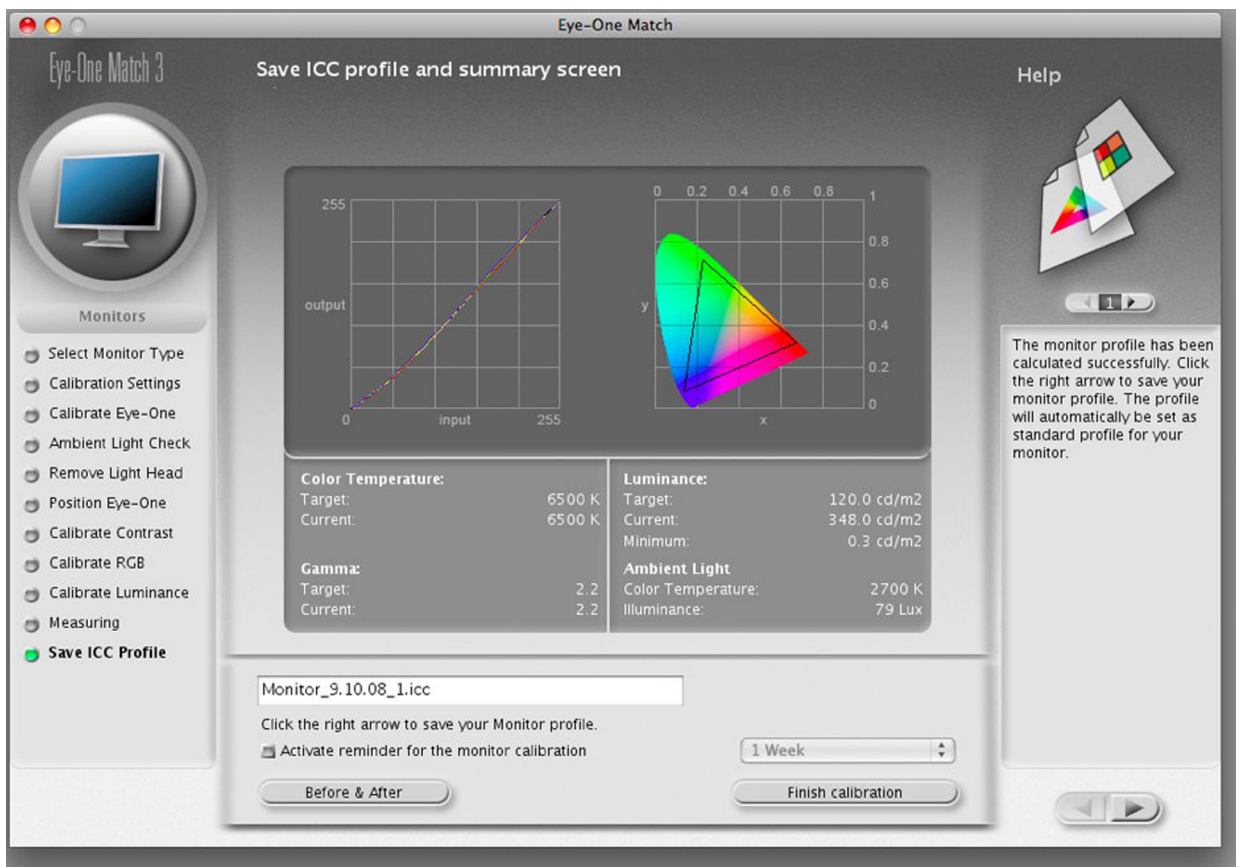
Eye-One Match

Eye-One Match 3

Save ICC profile and summary screen

Help

Monitors

Select Monitor Type
Calibration Settings
Calibrate Eye-One
Ambient Light Check
Remove Light Head
Position Eye-One
Calibrate Contrast
Calibrate RGB
Calibrate Luminance
Measuring
Save ICC Profile

255
output
0
input
255

0 0.2 0.4 0.6 0.8 1
0.8
0.6
y
0.4
0.2
0
x

1

The monitor profile has been calculated successfully. Click the right arrow to save your monitor profile. The profile will automatically be set as standard profile for your monitor.

| Color Temperature: | |
|---|---|
| Target: | 6500 K |
| Current: | 6500 K |
| **Gamma:** | |
| Target: | 2.2 |
| Current: | 2.2 |

| Luminance: | |
|---|---|
| Target: | 120.0 cd/m2 |
| Current: | 348.0 cd/m2 |
| Minimum: | 0.3 cd/m2 |
| **Ambient Light** | |
| Color Temperature: | 2700 K |
| Illuminance: | 79 Lux |

Monitor_9.10.08_1.icc

Click the right arrow to save your Monitor profile.

Activate reminder for the monitor calibration

1 Week

Before & After

Finish calibration